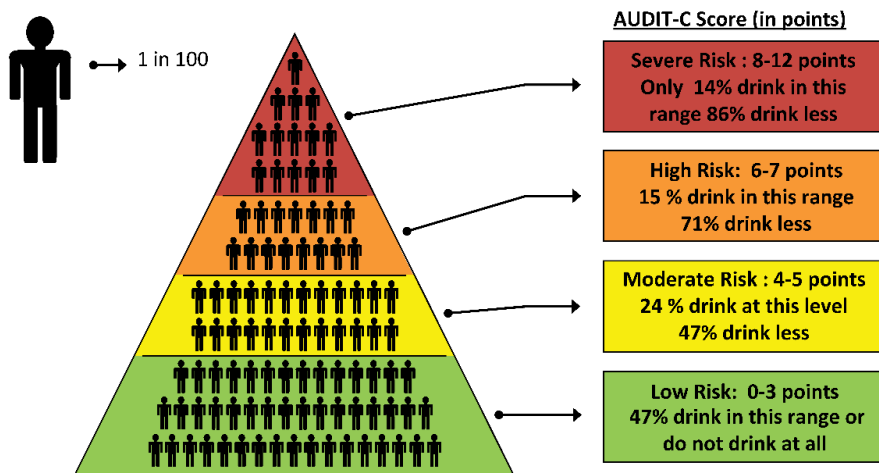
1 in 100

AUDIT-C Score (in points)

Severe Risk : 8-12 points
Only 14% drink in this range 86% drink less

High Risk: 6-7 points
15 % drink in this range
71% drink less

Moderate Risk : 4-5 points
24 % drink at this level
47% drink less

Low Risk: 0-3 points
47% drink in this range or do not drink at all